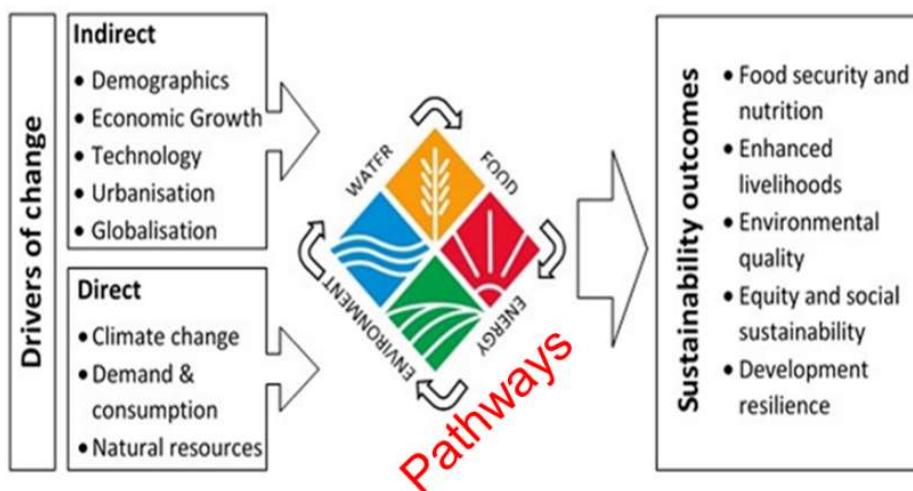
Drivers of change

Indirect
• Demographics
• Economic Growth
• Technology
• Urbanisation
• Globalisation

Direct
• Climate change
• Demand & consumption
• Natural resources

WATER
FOOD
ENERGY
ENVIRONMENT

Pathways

Sustainability outcomes
• Food security and nutrition
• Enhanced livelihoods
• Environmental quality
• Equity and social sustainability
• Development resilience